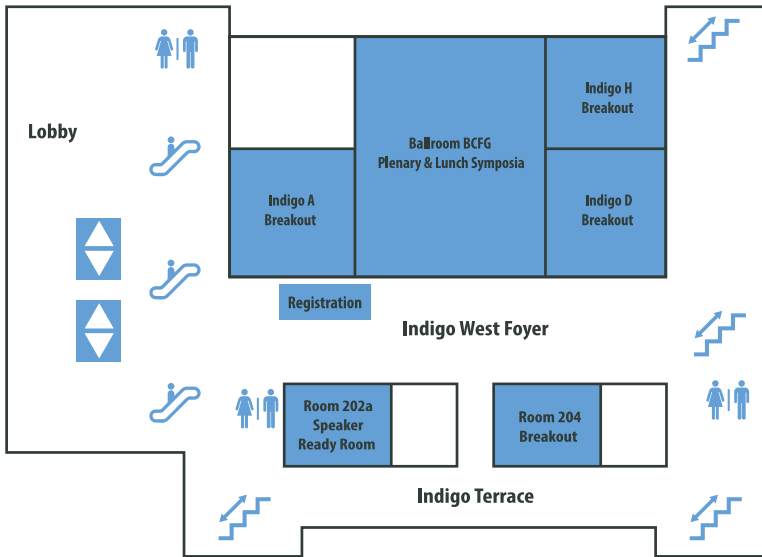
Lobby

Indigo A
Breakout

Ballroom BCFG
Plenary & Lunch Symposia

Indigo H
Breakout

Indigo D
Breakout

Registration

Indigo West Foyer

Room 202a
Speaker
Ready Room

Room 204
Breakout

Indigo Terrace